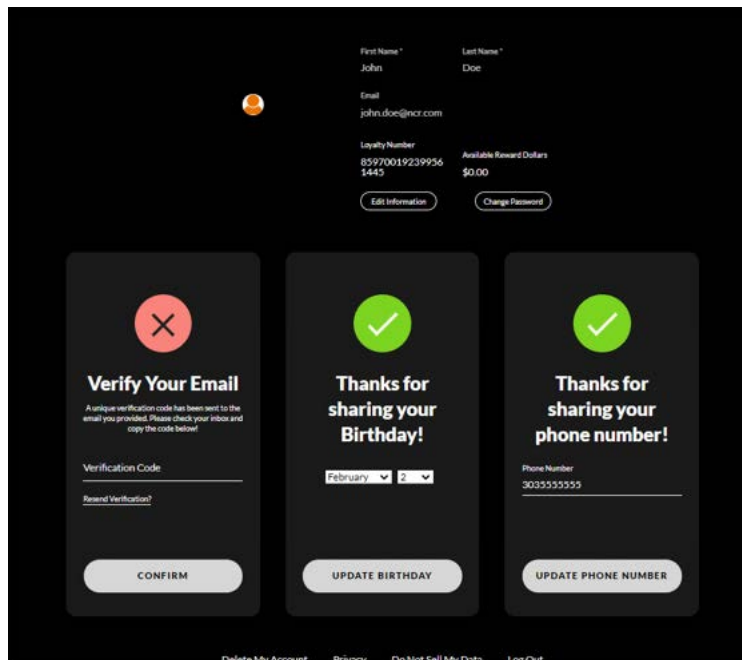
First Name *
John

Last Name *
Doe

Email
john.doe@ncr.com

Loyalty Number
85970019239956 1445

Available Reward Dollars
$0.00

Edit Information

Change Password

Verify Your Email

A unique verification code has been sent to the email you provided. Please check your inbox and copy the code below!

Verification Code

Resend Verification?

CONFIRM

Thanks for sharing your Birthday!

February 2

UPDATE BIRTHDAY

Thanks for sharing your phone number!

Phone Number
3035555555

UPDATE PHONE NUMBER

Delete My Account Privacy Do Not Sell My Data Log Out